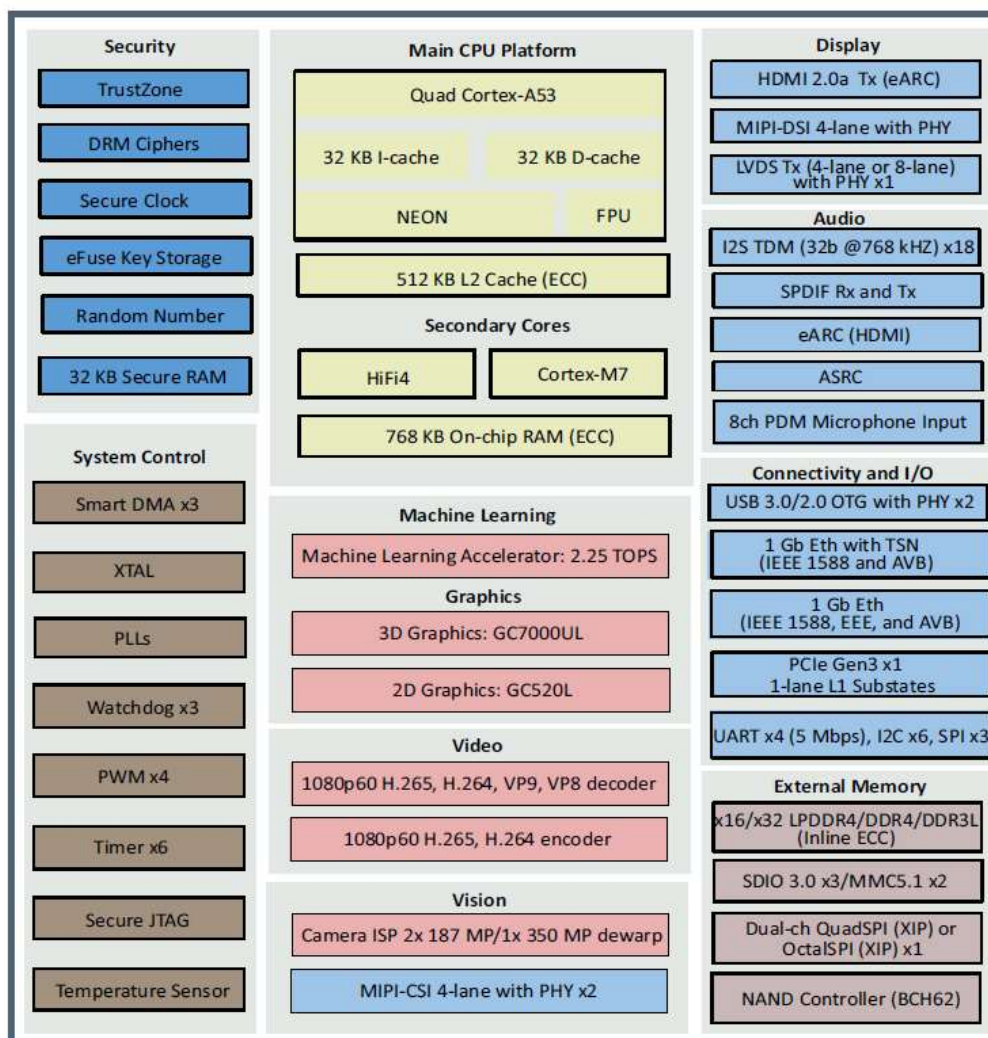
Security

TrustZone

DRM Ciphers

Secure Clock

eFuse Key Storage

Random Number

32 KB Secure RAM

System Control

Smart DMA x3

XTAL

PLLs

Watchdog x3

PWM x4

Timer x6

Secure JTAG

Temperature Sensor

Main CPU Platform

Quad Cortex-A53

32 KB I-cache

32 KB D-cache

NEON

FPU

512 KB L2 Cache (ECC)

Secondary Cores

HiFi4

Cortex-M7

768 KB On-chip RAM (ECC)

Machine Learning

Machine Learning Accelerator: 2.25 TOPS

Graphics

3D Graphics: GC7000UL

2D Graphics: GC520L

Video

1080p60 H.265, H.264, VP9, VP8 decoder

1080p60 H.265, H.264 encoder

Vision

Camera ISP 2x 187 MP/1x 350 MP dewarp

MIPI-CSI 4-lane with PHY x2

Display

HDMI 2.0a Tx (eARC)

MIPI-DSI 4-lane with PHY

LVDS Tx (4-lane or 8-lane) with PHY x1

Audio

I2S TDM (32b @768 kHZ) x18

SPDIF Rx and Tx

eARC (HDMI)

ASRC

8ch PDM Microphone Input

Connectivity and I/O

USB 3.0/2.0 OTG with PHY x2

1 Gb Eth with TSN (IEEE 1588 and AVB)

1 Gb Eth (IEEE 1588, EEE, and AVB)

PCIe Gen3 x1 1-lane L1 Substates

UART x4 (5 Mbps), I2C x6, SPI x3

External Memory

x16/x32 LPDDR4/DDR4/DDR3L (Inline ECC)

SDIO 3.0 x3/MMC5.1 x2

Dual-ch QuadSPI (XIP) or OctalSPI (XIP) x1

NAND Controller (BCH62)